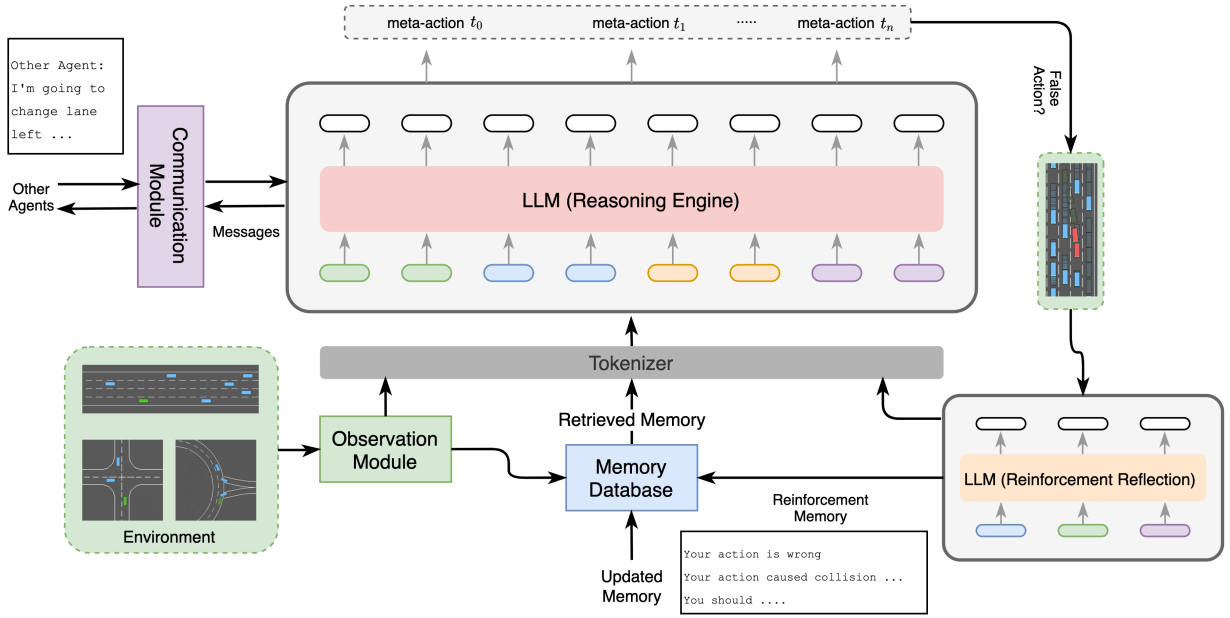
meta-action $t_0$ meta-action $t_1$ ..... meta-action $t_n$

Other Agent:
I'm going to change lane left ...

Communication Module

Other Agents

Messages

LLM (Reasoning Engine)

False Action?

Tokenizer

Environment

Observation Module

Retrieved Memory

Memory Database

LLM (Reinforcement Reflection)

Reinforcement Memory

Updated Memory

Your action is wrong
Your action caused collision ...
You should ....